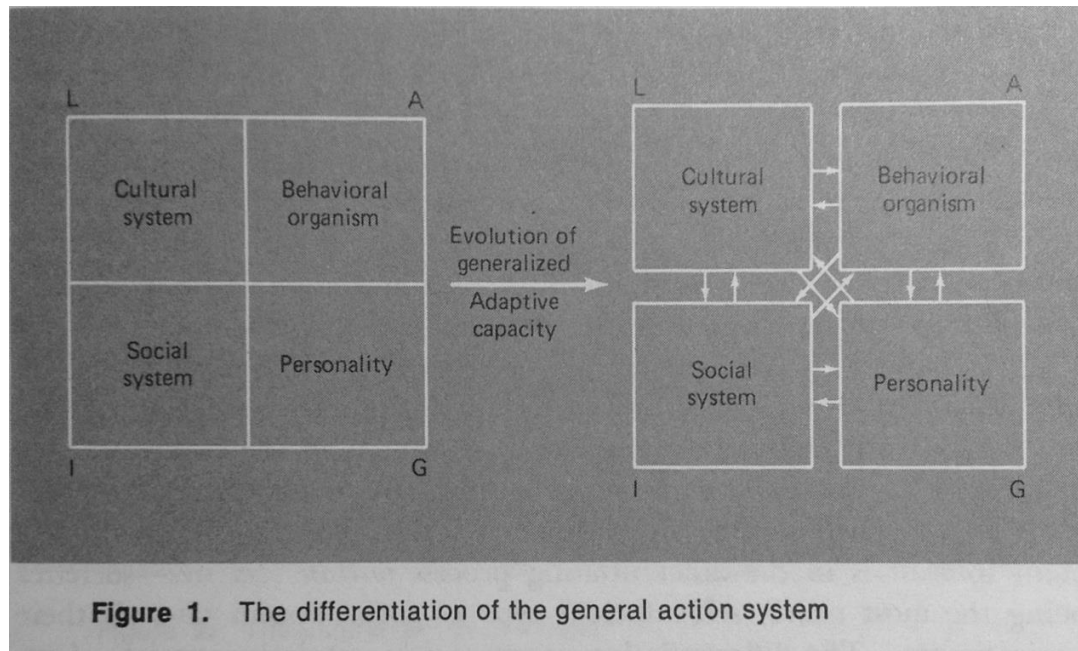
L A

Cultural system

Behavioral organism

Social system

Personality

I G

Evolution of generalized

Adaptive capacity

L A

Cultural system

Behavioral organism

Social system

Personality

I G

**Figure 1.** The differentiation of the general action system